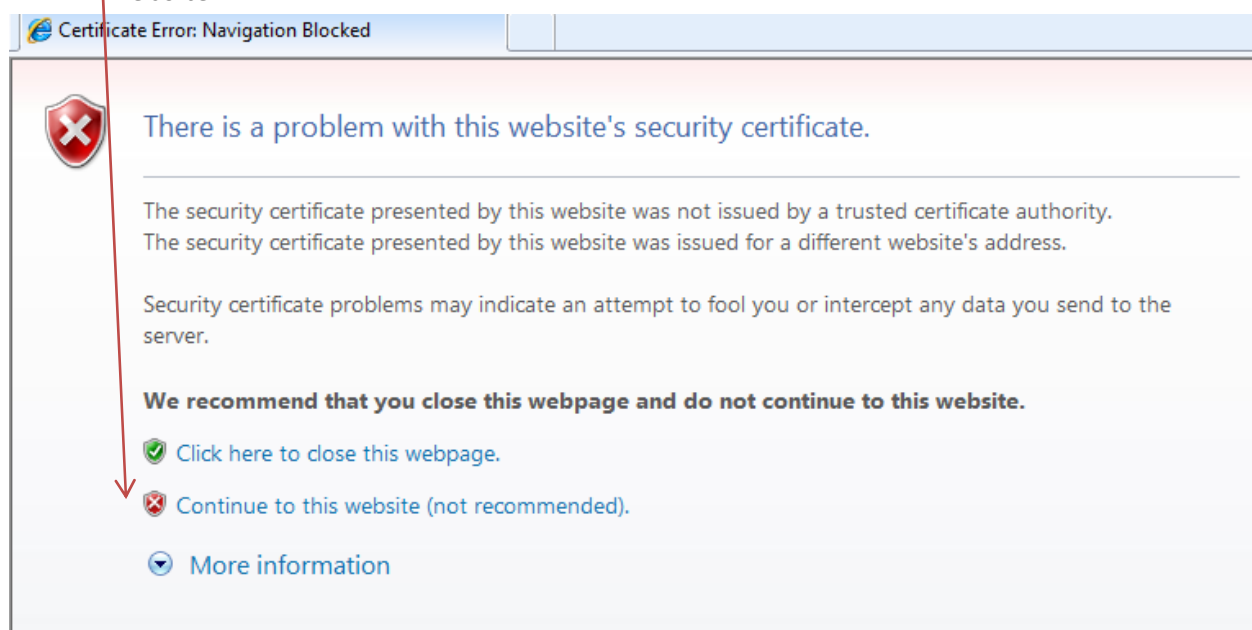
Certificate Error: Navigation Blocked

There is a problem with this website's security certificate.

The security certificate presented by this website was not issued by a trusted certificate authority.
The security certificate presented by this website was issued for a different website's address.

Security certificate problems may indicate an attempt to fool you or intercept any data you send to the server.

**We recommend that you close this webpage and do not continue to this website.**

Click here to close this webpage.

Continue to this website (not recommended).

More information